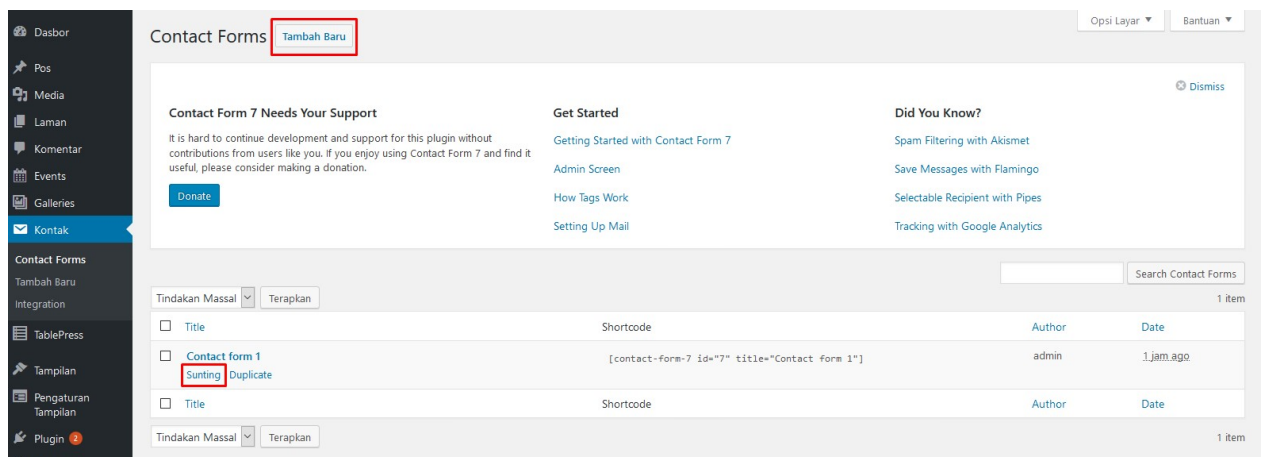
Dasbor
Pos
Media
Laman
Komentar
Events
Galleries
Kontak
Contact Forms
Tambah Baru
Integration
TablePress
Tampilan
Pengaturan Tampilan
Plugin 2

Contact Forms Tambah Baru

Opsi Layar ▼ Bantuan ▼

Dismiss

Contact Form 7 Needs Your Support

It is hard to continue development and support for this plugin without contributions from users like you. If you enjoy using Contact Form 7 and find it useful, please consider making a donation.

Donate

Get Started

Getting Started with Contact Form 7

Admin Screen

How Tags Work

Setting Up Mail

Did You Know?

Spam Filtering with Akismet

Save Messages with Flamingo

Selectable Recipient with Pipes

Tracking with Google Analytics

Search Contact Forms

Tindakan Massal Terapkan

1 item

| | Title | Shortcode | Author | Date |
|---|---|---|---|---|
| | Contact form 1 Sunting Duplicate | [contact-form-7 id="7" title="Contact form 1"] | admin | 1 jam ago |
| | Title | Shortcode | Author | Date |

Tindakan Massal Terapkan

1 item